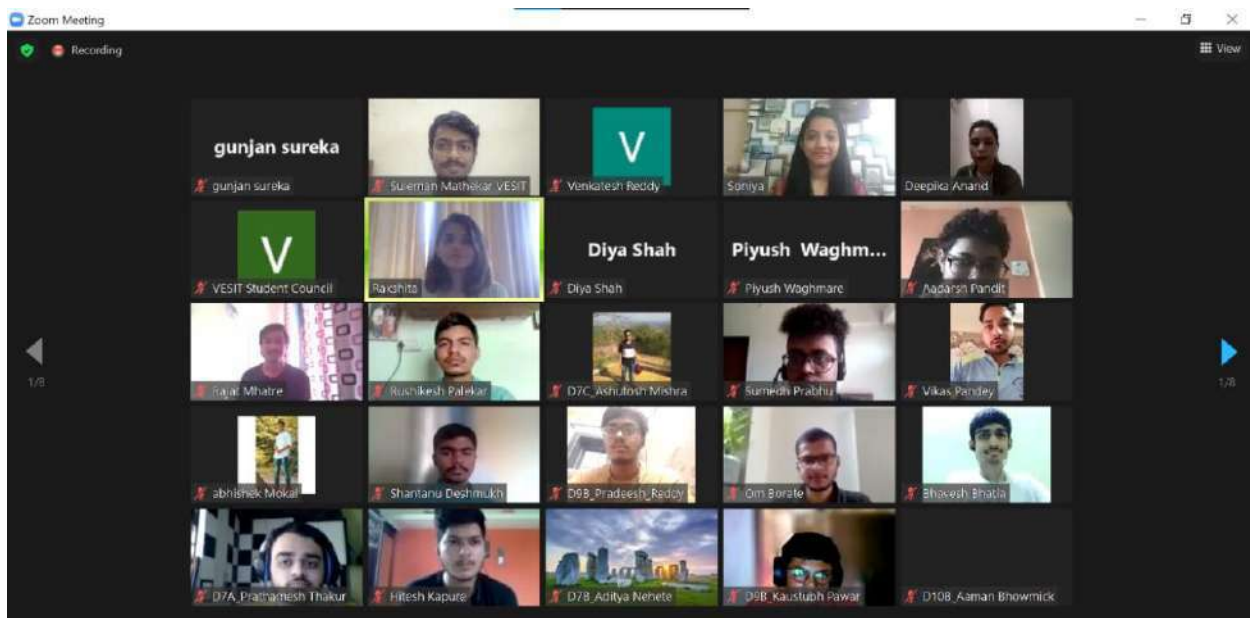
Zoom Meeting

Recording

View

gunjan sureka
gunjan sureka

Sulemān Mathekar VESIT

V
Venkatesh Reddy

Soniya

Deepika Anand

V
VESIT Student Council

Rakshita

Diya Shah
Diya Shah

Piyush Waghm...
Piyush Waghmare

Aadarsh Pandit

1/8

Rajat Mhatre

Rushikesh Palekar

D7C_Ashutosh Mishra

Sumedh Prabhu

Vikas Pandey

1/8

abhishek Mokal

Shantanu Deshmukh

D9B_Pradeesh_Reddy

Om Borate

Bhavesh Bhatia

D7A_Prathamesh Thakur

Hitesh Kapure

D7B_Aditya Nehete

D9B_Kaustubh Pawar

D10B_Aaman Bhowmick